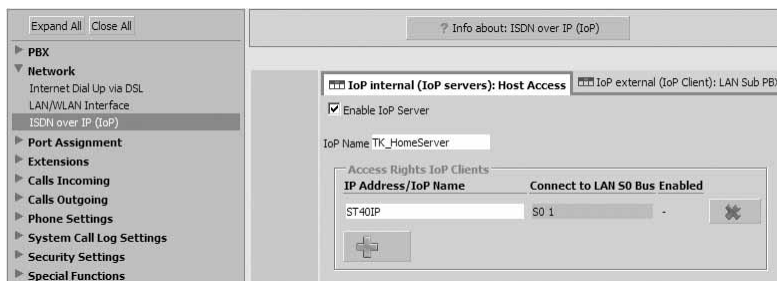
Expand All Close All

PBX
Network
Internet Dial Up via DSL
LAN/WLAN Interface
ISDN over IP (IoP)
Port Assignment
Extensions
Calls Incoming
Calls Outgoing
Phone Settings
System Call Log Settings
Security Settings
Special Functions

? Info about: ISDN over IP (IoP)

IoP internal (IoP servers): Host Access

IoP external (IoP Client): LAN Sub PB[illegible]

Enable IoP Server

IoP Name TK_HomeServer

Access Rights IoP Clients

| IP Address/IoP Name | Connect to LAN S0 Bus Enabled | |
|---|---|---|
| ST40IP | S0 1 | - |